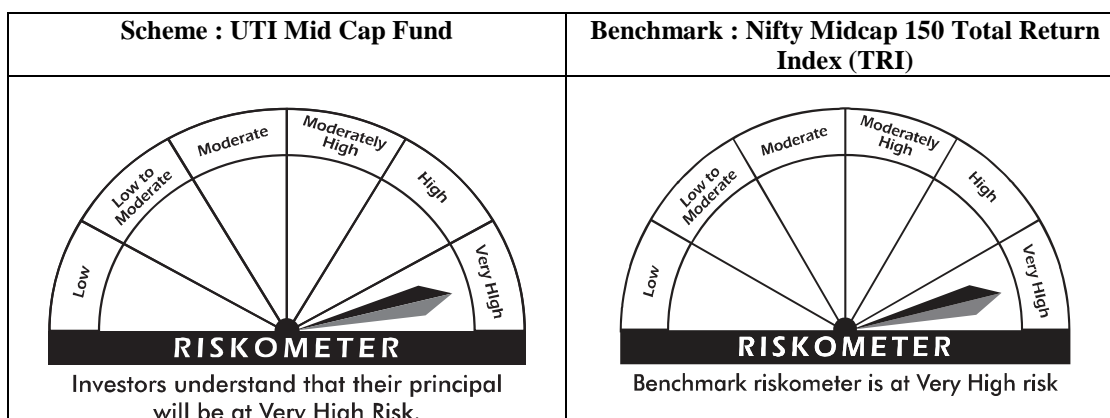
| Scheme : UTI Mid Cap Fund | Benchmark : Nifty Midcap 150 Total Return Index (TRI) |
|---|---|
| Low, Low to Moderate, Moderate, Moderately High, High, Very High RISKOMETER Investors understand that their principal will be at Very High Risk. | Low, Low to Moderate, Moderate, Moderately High, High, Very High RISKOMETER Benchmark riskometer is at Very High risk |